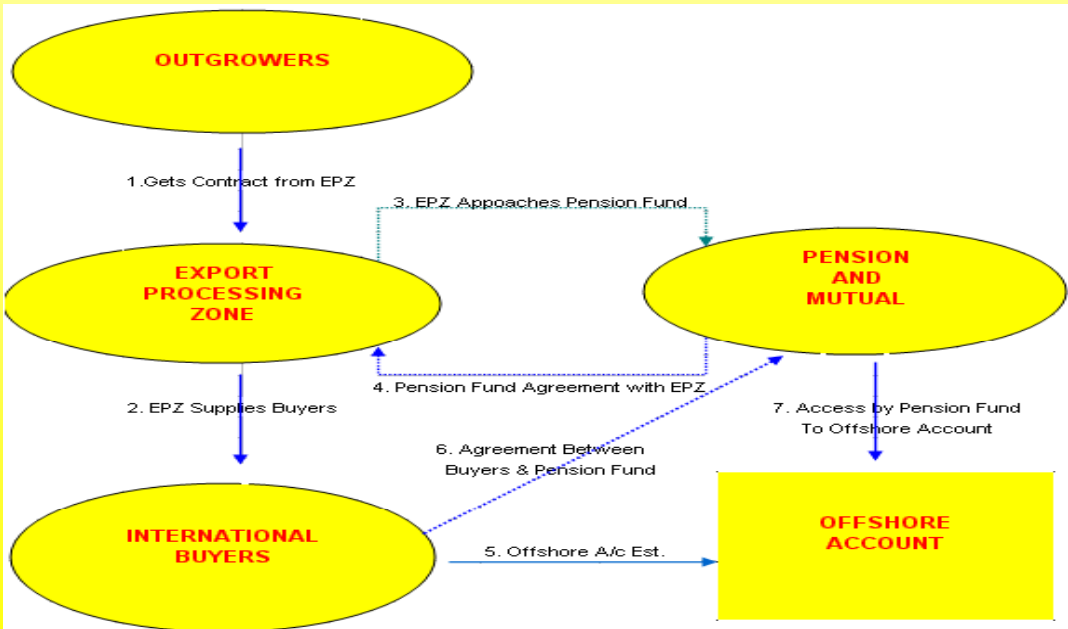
OUTGROWERS

1.Gets Contract from EPZ

3. EPZ Appoaches Pension Fund

EXPORT PROCESSING ZONE

PENSION AND MUTUAL

4. Pension Fund Agreement with EPZ

2. EPZ Supplies Buyers

7. Access by Pension Fund To Offshore Account

6. Agreement Between Buyers & Pension Fund

INTERNATIONAL BUYERS

5. Offshore A/c Est.

OFFSHORE ACCOUNT